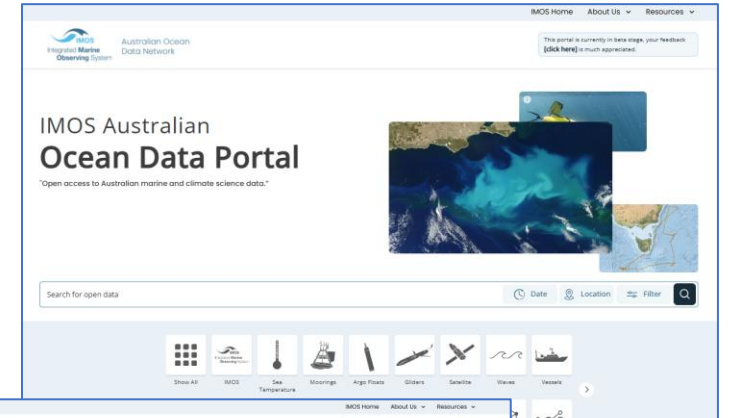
IMOS Home About Us Resources

IMOS Integrated Marine Observing System

Australian Ocean Data Network

This portal is currently in beta stage, your feedback [click here] is much appreciated.

IMOS Australian

Ocean Data Portal

"Open access to Australian marine and climate science data."

Search for open data

Date Location Filter

Show All IMOS Sea Temperature Moorings Argo Floats Gliders Satellite Waves Vessels

IMOS Home About Us Resources